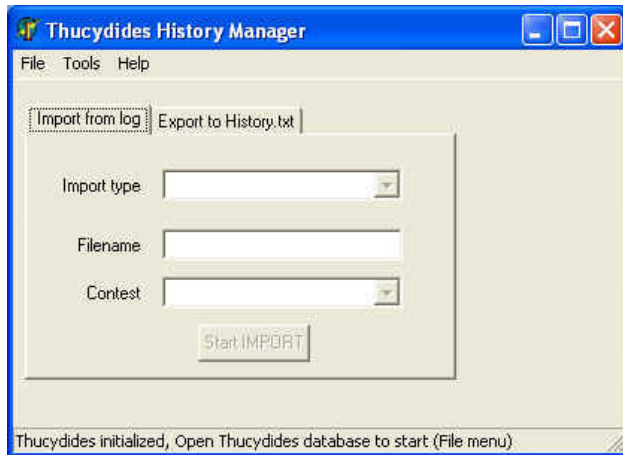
Thucydides History Manager

File Tools Help

Import from log | Export to History.txt

Import type

Filename

Contest

Start IMPORT

Thucydides initialized, Open Thucydides database to start (File menu)